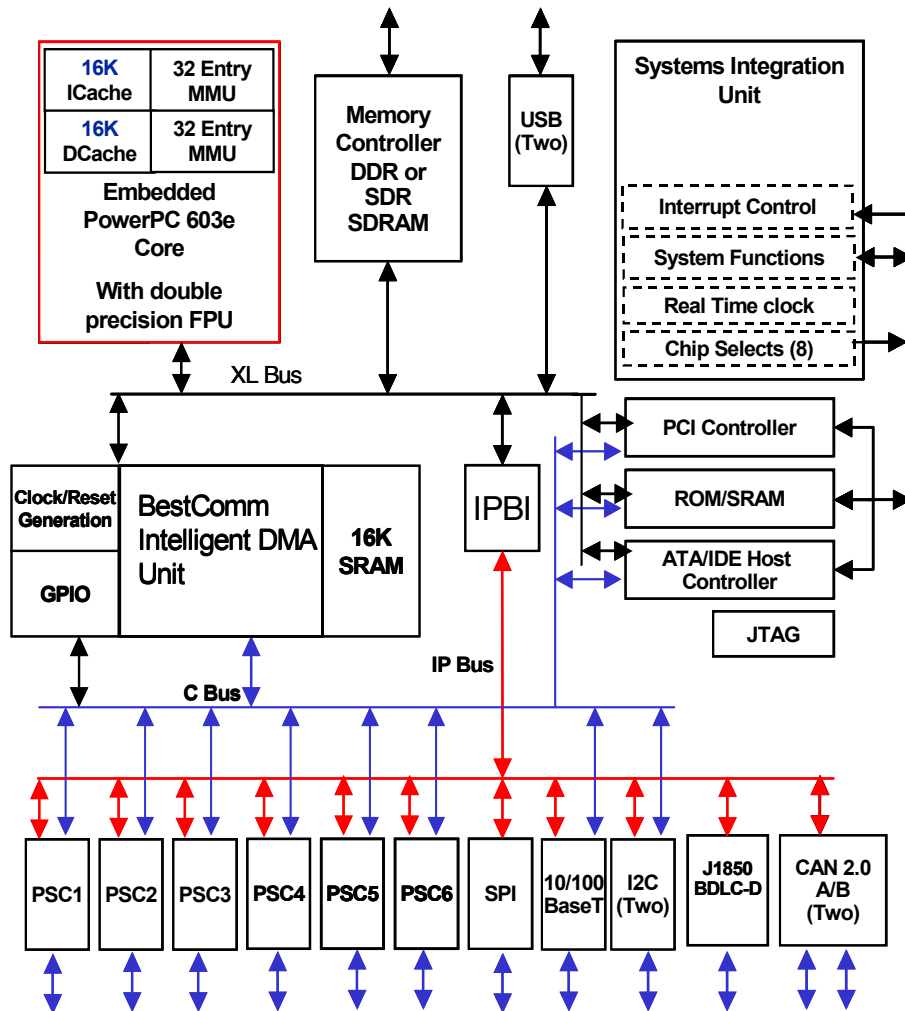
| 16K ICache | 32 Entry MMU |
|---|---|
| 16K DCache | 32 Entry MMU |

Embedded PowerPC 603e Core

With double precision FPU

Memory Controller DDR or SDR SDRAM

USB (Two)

Systems Integration Unit

Interrupt Control

System Functions

Real Time clock

Chip Selects (8)

XL Bus

PCI Controller

ROM/SRAM

ATA/IDE Host Controller

JTAG

Clock/Reset Generation

GPIO

BestComm Intelligent DMA Unit

16K SRAM

IPBI

IP Bus

C Bus

PSC1

PSC2

PSC3

PSC4

PSC5

PSC6

SPI

10/100 BaseT

I2C (Two)

J1850 BDLC-D

CAN 2.0 A/B (Two)